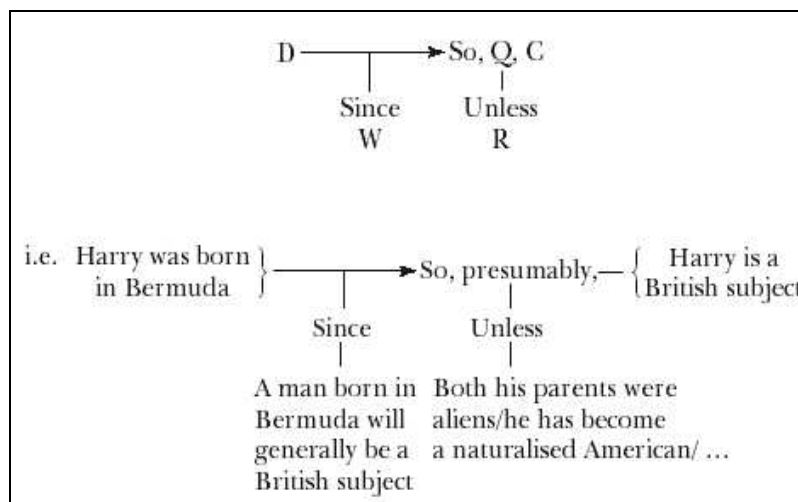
D → So, Q, C

Since
W

Unless
R

i.e. Harry was born in Bermuda → So, presumably, — Harry is a British subject

Since

A man born in Bermuda will generally be a British subject

Unless

Both his parents were aliens/he has become a naturalised American/ ...